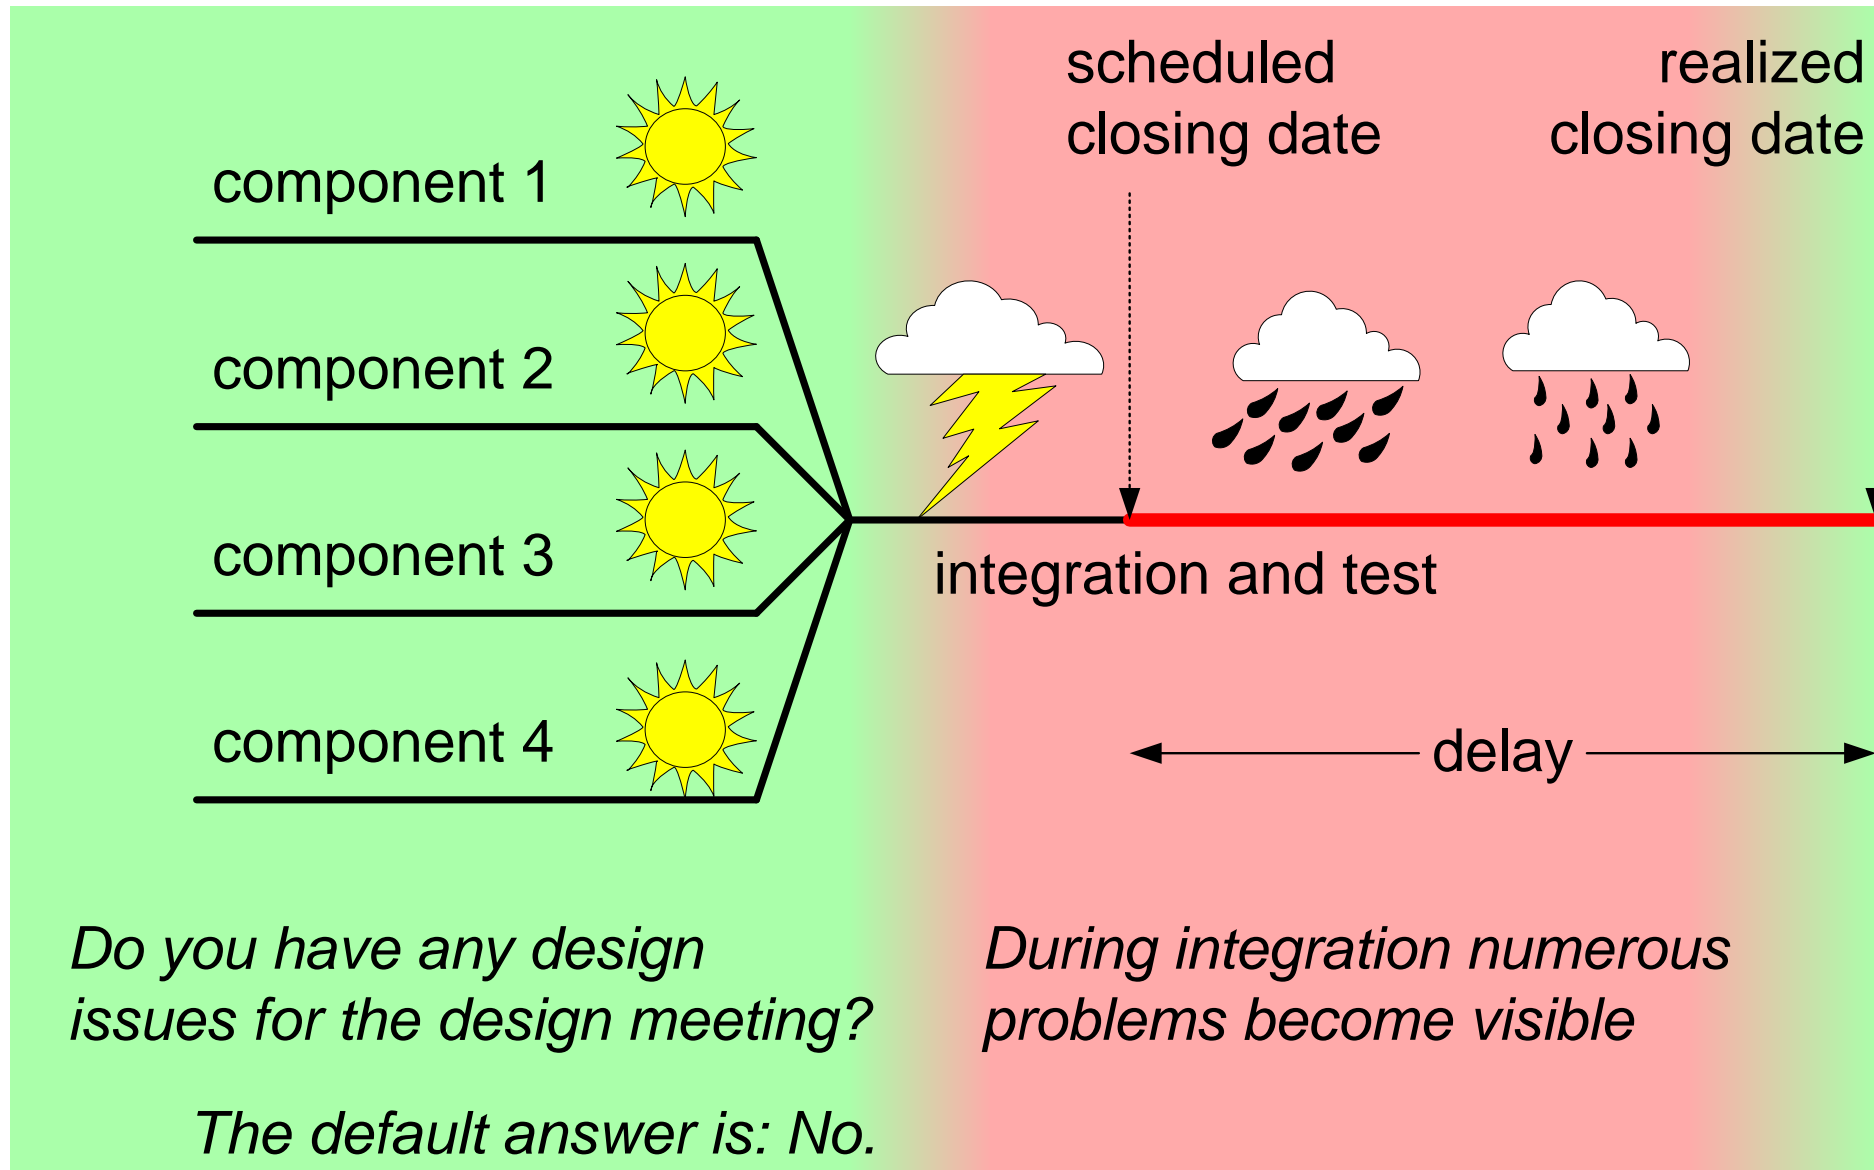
scheduled closing date

realized closing date

component 1

component 2

component 3

component 4

integration and test

delay

Do you have any design issues for the design meeting?

The default answer is: No.

During integration numerous problems become visible